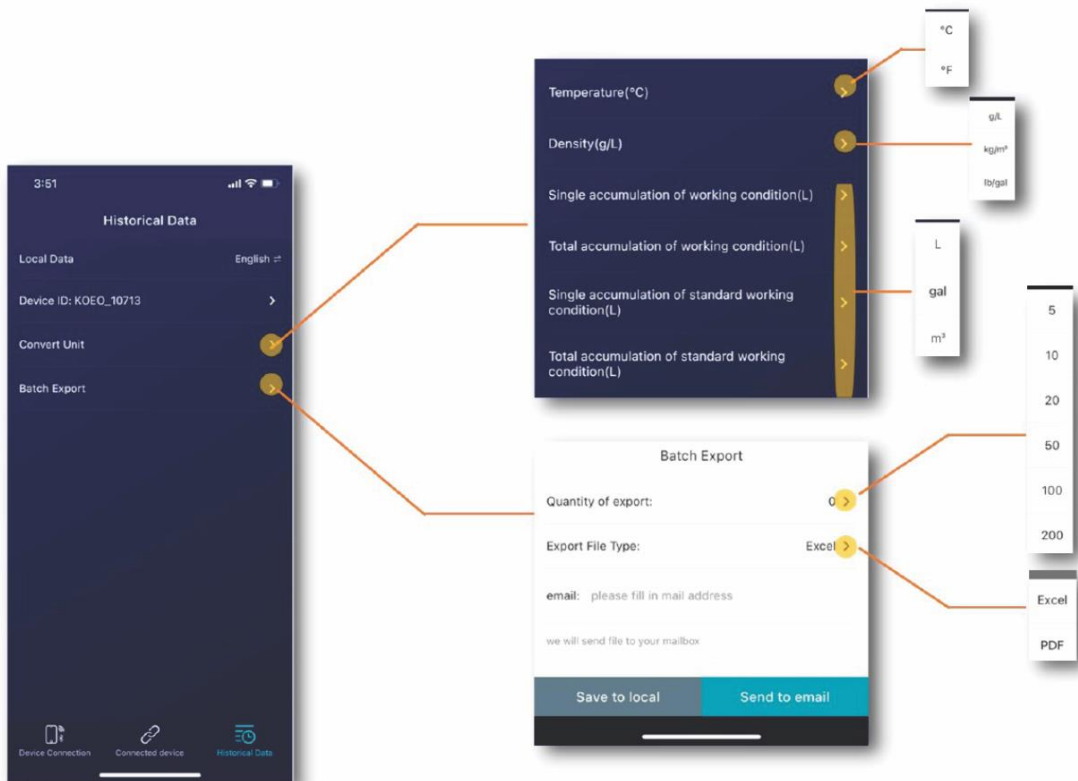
3:51

Historical Data

Local Data English ⇄

Device ID: KOEO_10713 >

Convert Unit >

Batch Export >

Device Connection Connected device Historical Data

Temperature(°C) >

Density(g/L) >

Single accumulation of working condition(L) >

Total accumulation of working condition(L) >

Single accumulation of standard working condition(L) >

Total accumulation of standard working condition(L) >

°C
°F

g/L
kg/m³
lb/gal

L
gal
m³

5
10
20
50
100
200

Batch Export

Quantity of export: 0 >

Export File Type: Excel >

email: please fill in mail address

we will send file to your mailbox

Save to local Send to email

Excel
PDF